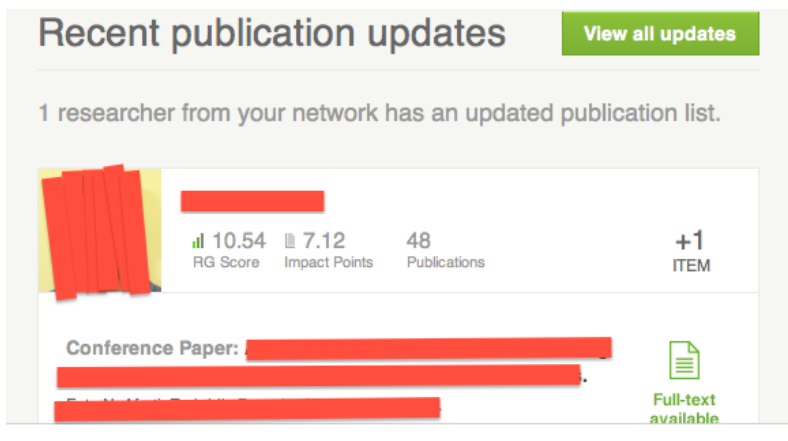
Recent publication updates

View all updates

1 researcher from your network has an updated publication list.

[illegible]

10.54 RG Score

7.12 Impact Points

48 Publications

+1 ITEM

Conference Paper: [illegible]

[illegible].

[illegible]

Full-text available